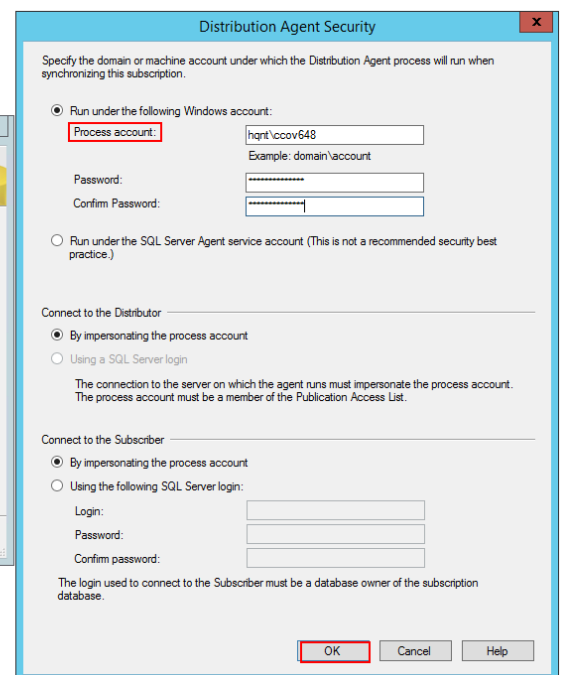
Distribution Agent Security

x

Specify the domain or machine account under which the Distribution Agent process will run when synchronizing this subscription.

Run under the following Windows account:

Process account:

hqnt\ccov648

Example: domain\account

Password:

***************

Confirm Password:

***************

Run under the SQL Server Agent service account (This is not a recommended security best practice.)

Connect to the Distributor

By impersonating the process account

Using a SQL Server login

The connection to the server on which the agent runs must impersonate the process account. The process account must be a member of the Publication Access List.

Connect to the Subscriber

By impersonating the process account

Using the following SQL Server login:

Login:

Password:

Confirm password:

The login used to connect to the Subscriber must be a database owner of the subscription database.

OK

Cancel

Help